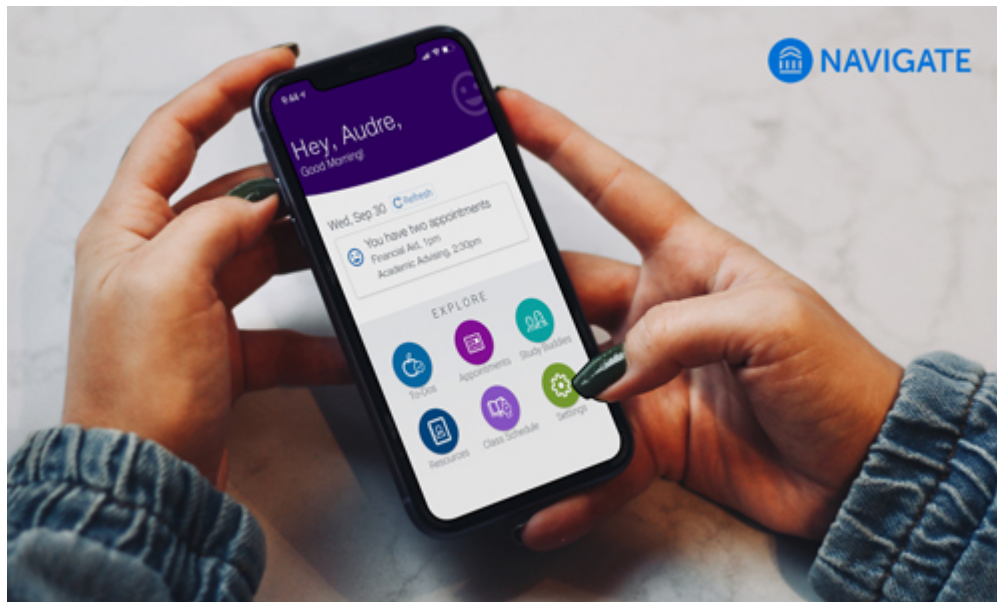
NAVIGATE

9:41

Hey, Audre,
Good Morning!

Wed, Sep 30 Refresh

You have two appointments
Financial Aid, 1pm
Academic Advising, 2:30pm

EXPLORE

To-Dos
Appointments
Study Buddies
Resources
Class Schedule
Settings